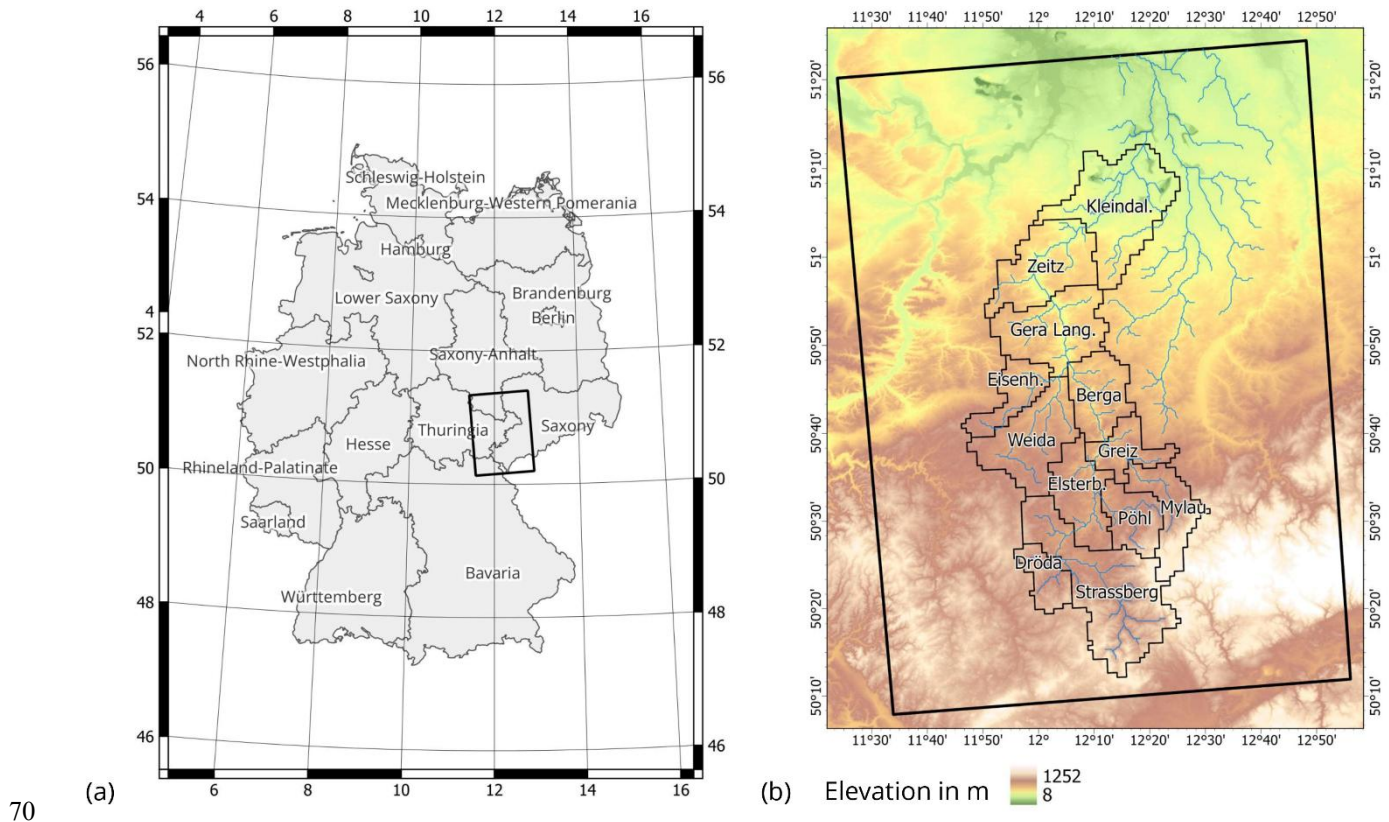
4 6 8 10 12 14 16

56 54 4 52 50 48 46

56 54 52 50 48 46

Schleswig-Holstein
Mecklenburg-Western Pomerania
Hamburg
Lower Saxony
Brandenburg
Berlin
North Rhine-Westphalia
Saxony-Anhalt
Thuringia
Saxony
Hesse
Rhineland-Palatinate
Saarland
Bavaria
Württemberg

6 8 10 12 14 16

(a)

11°30' 11°40' 11°50' 12° 12°10' 12°20' 12°30' 12°40' 12°50'

51°20' 51°10' 51° 50°50' 50°40' 50°30' 50°20' 50°10'

51°20' 51°10' 51° 50°50' 50°40' 50°30' 50°20' 50°10'

Kleindal.
Zeitz
Gera Lang.
Eisenh.
Berga
Weida
Greiz
Elsterb.
Mylau
Pöhl
Dröda
Strassberg

11°30' 11°40' 11°50' 12° 12°10' 12°20' 12°30' 12°40' 12°50'

70

(b) Elevation in m 1252 8